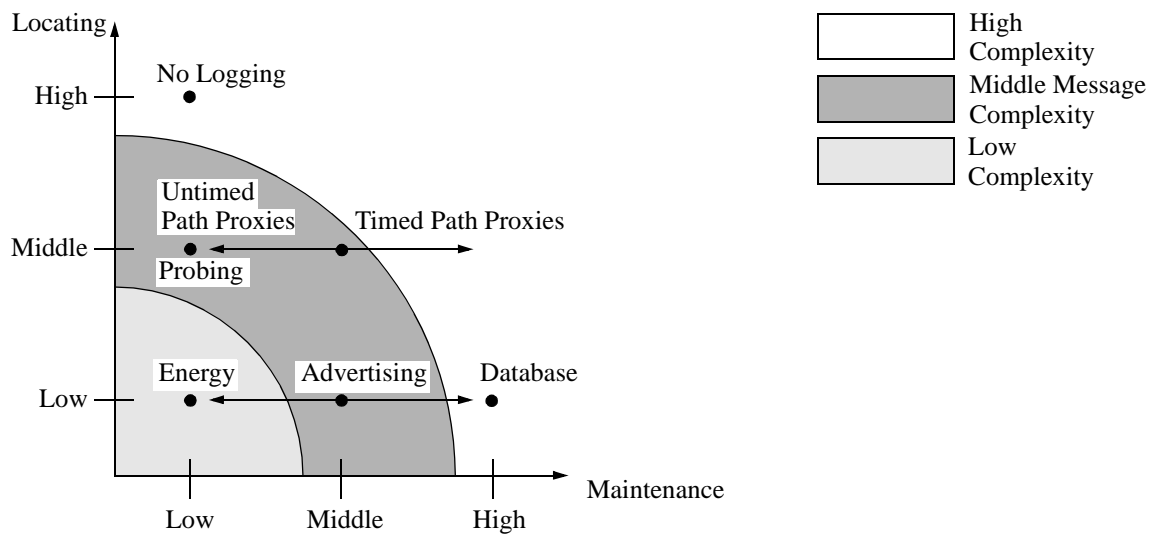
Locating

High
Middle
Low

No Logging

Untimed Path Proxies

Timed Path Proxies

Probing

Energy

Advertising

Database

Low
Middle
High

Maintenance

High Complexity

Middle Message Complexity

Low Complexity